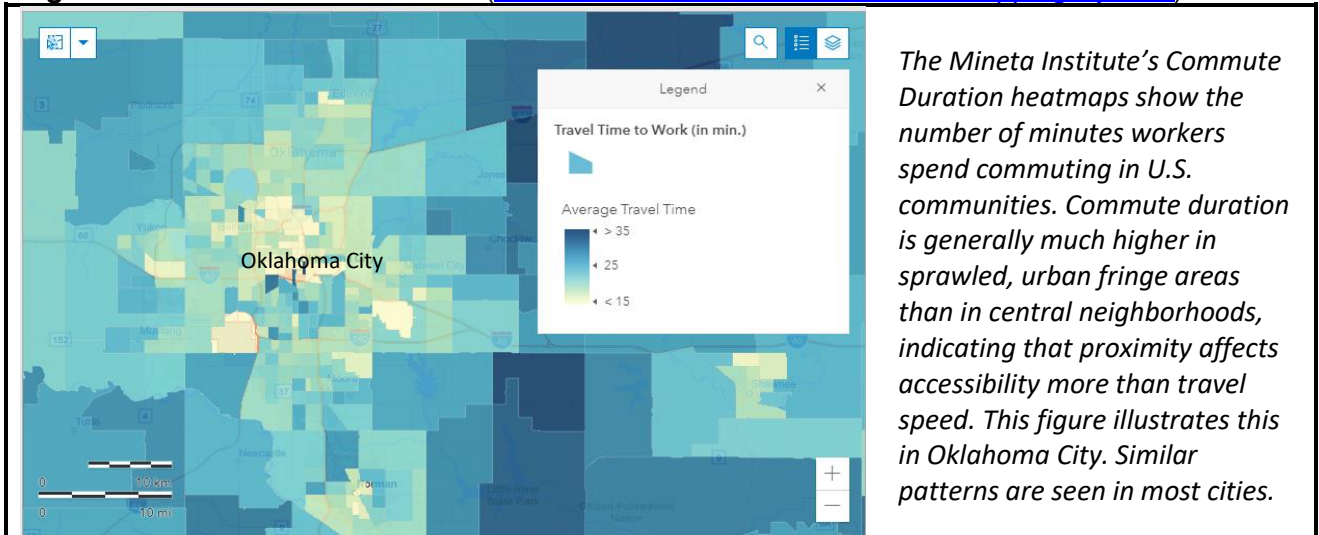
Legend

Travel Time to Work (in min.)

Average Travel Time

> 35

25

< 15

Oklahoma City

0 10 km

0 10 mi

+

—

*The Mineta Institute's Commute Duration heatmaps show the number of minutes workers spend commuting in U.S. communities. Commute duration is generally much higher in sprawled, urban fringe areas than in central neighborhoods, indicating that proximity affects accessibility more than travel speed. This figure illustrates this in Oklahoma City. Similar patterns are seen in most cities.*